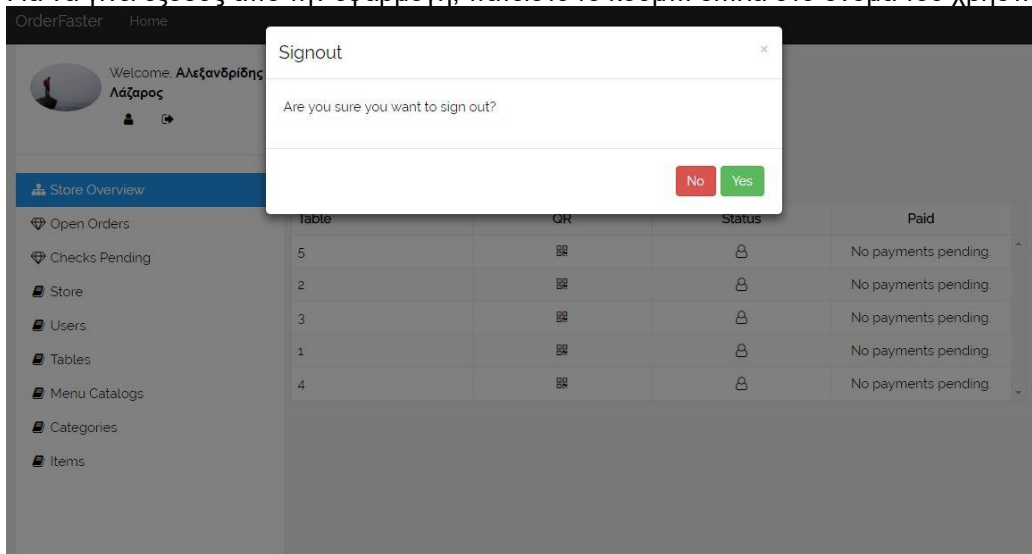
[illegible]

OrderFaster Home

Welcome, Αλεξανδρίδης Λάζαρος

Store Overview
Open Orders
Checks Pending
Store
Users
Tables
Menu Catalogs
Categories
Items

Signout ×

Are you sure you want to sign out?

No Yes

| Table | QR | Status | Paid |
|---|---|---|---|
| 5 | | | No payments pending. |
| 2 | | | No payments pending. |
| 3 | | | No payments pending. |
| 1 | | | No payments pending. |
| 4 | | | No payments pending. |